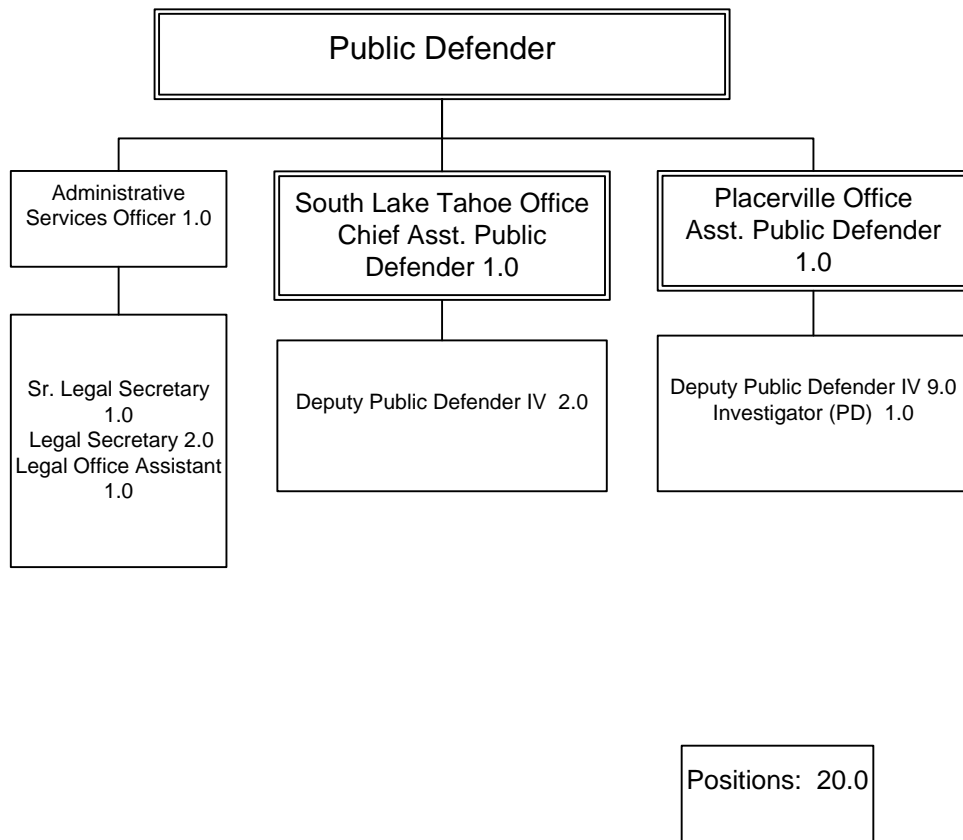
Public Defender

Administrative Services Officer 1.0

Sr. Legal Secretary 1.0
Legal Secretary 2.0
Legal Office Assistant 1.0

South Lake Tahoe Office
Chief Asst. Public Defender 1.0

Deputy Public Defender IV 2.0

Placerville Office
Asst. Public Defender 1.0

Deputy Public Defender IV 9.0
Investigator (PD) 1.0

Positions: 20.0